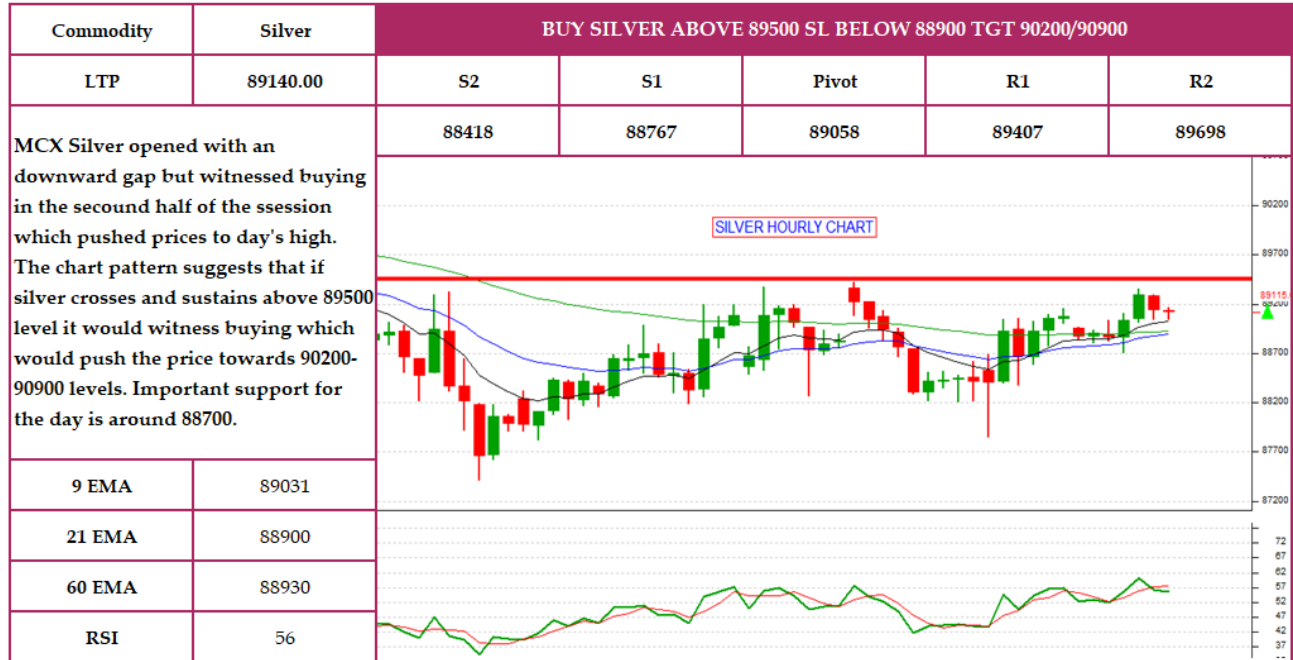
| Commodity | Silver | BUY SILVER ABOVE 89500 SL BELOW 88900 TGT 90200/90900 | | | | |
|---|---|---|---|---|---|---|
| LTP | 89140.00 | S2 | S1 | Pivot | R1 | R2 |
| | | 88418 | 88767 | 89058 | 89407 | 89698 |

MCX Silver opened with an downward gap but witnessed buying in the secound half of the ssession which pushed prices to day's high. The chart pattern suggests that if silver crosses and sustains above 89500 level it would witness buying which would push the price towards 90200-90900 levels. Important support for the day is around 88700.

SILVER HOURLY CHART

90200
89700
89115
89200
88700
88200
87700
87200

72
67
62
57
52
47
42
37

| 9 EMA | 89031 |
|---|---|
| 21 EMA | 88900 |
| 60 EMA | 88930 |
| RSI | 56 |